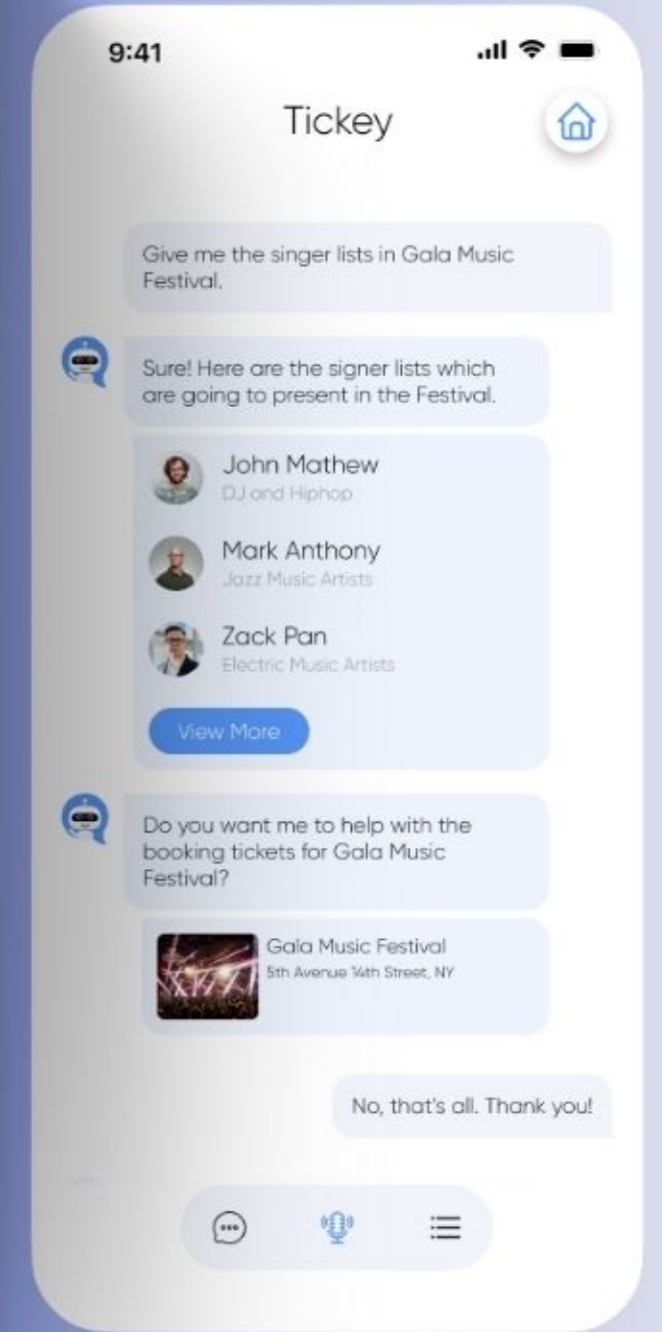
9:41

Tickey

Give me the singer lists in Gala Music Festival.

Sure! Here are the signer lists which are going to present in the Festival.

John Mathew
DJ and Hiphop

Mark Anthony
Jazz Music Artists

Zack Pan
Electric Music Artists

View More

Do you want me to help with the booking tickets for Gala Music Festival?

Gala Music Festival
5th Avenue 14th Street, NY

No, that's all. Thank you!